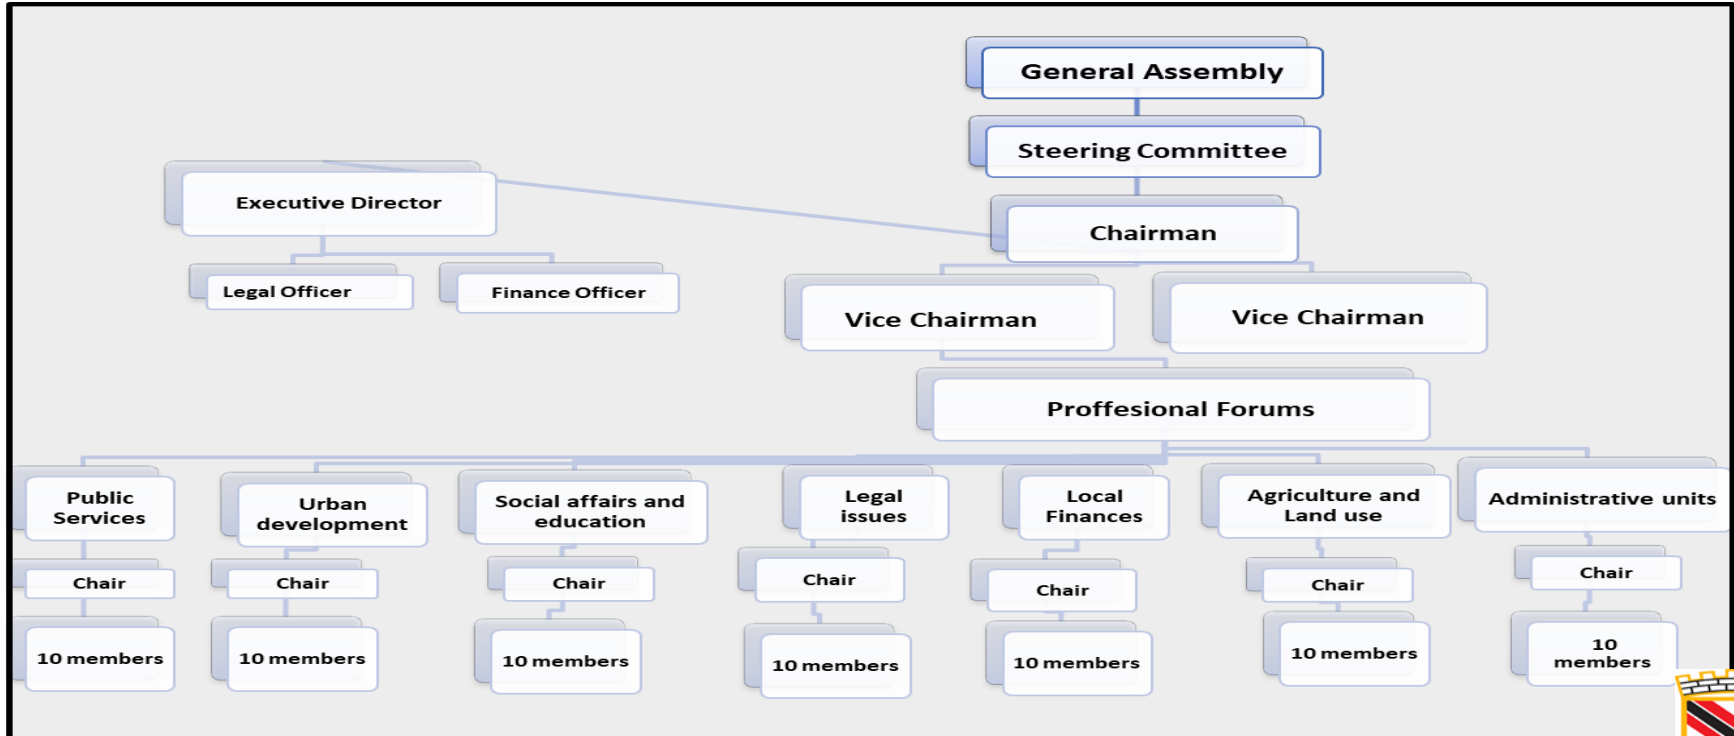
General Assembly

Steering Committee

Executive Director

Chairman

Legal Officer

Finance Officer

Vice Chairman

Vice Chairman

Proffesional Forums

Public Services

Urban development

Social affairs and education

Legal issues

Local Finances

Agriculture and Land use

Administrative units

Chair

Chair

Chair

Chair

Chair

Chair

Chair

10 members

10 members

10 members

10 members

10 members

10 members

10 members